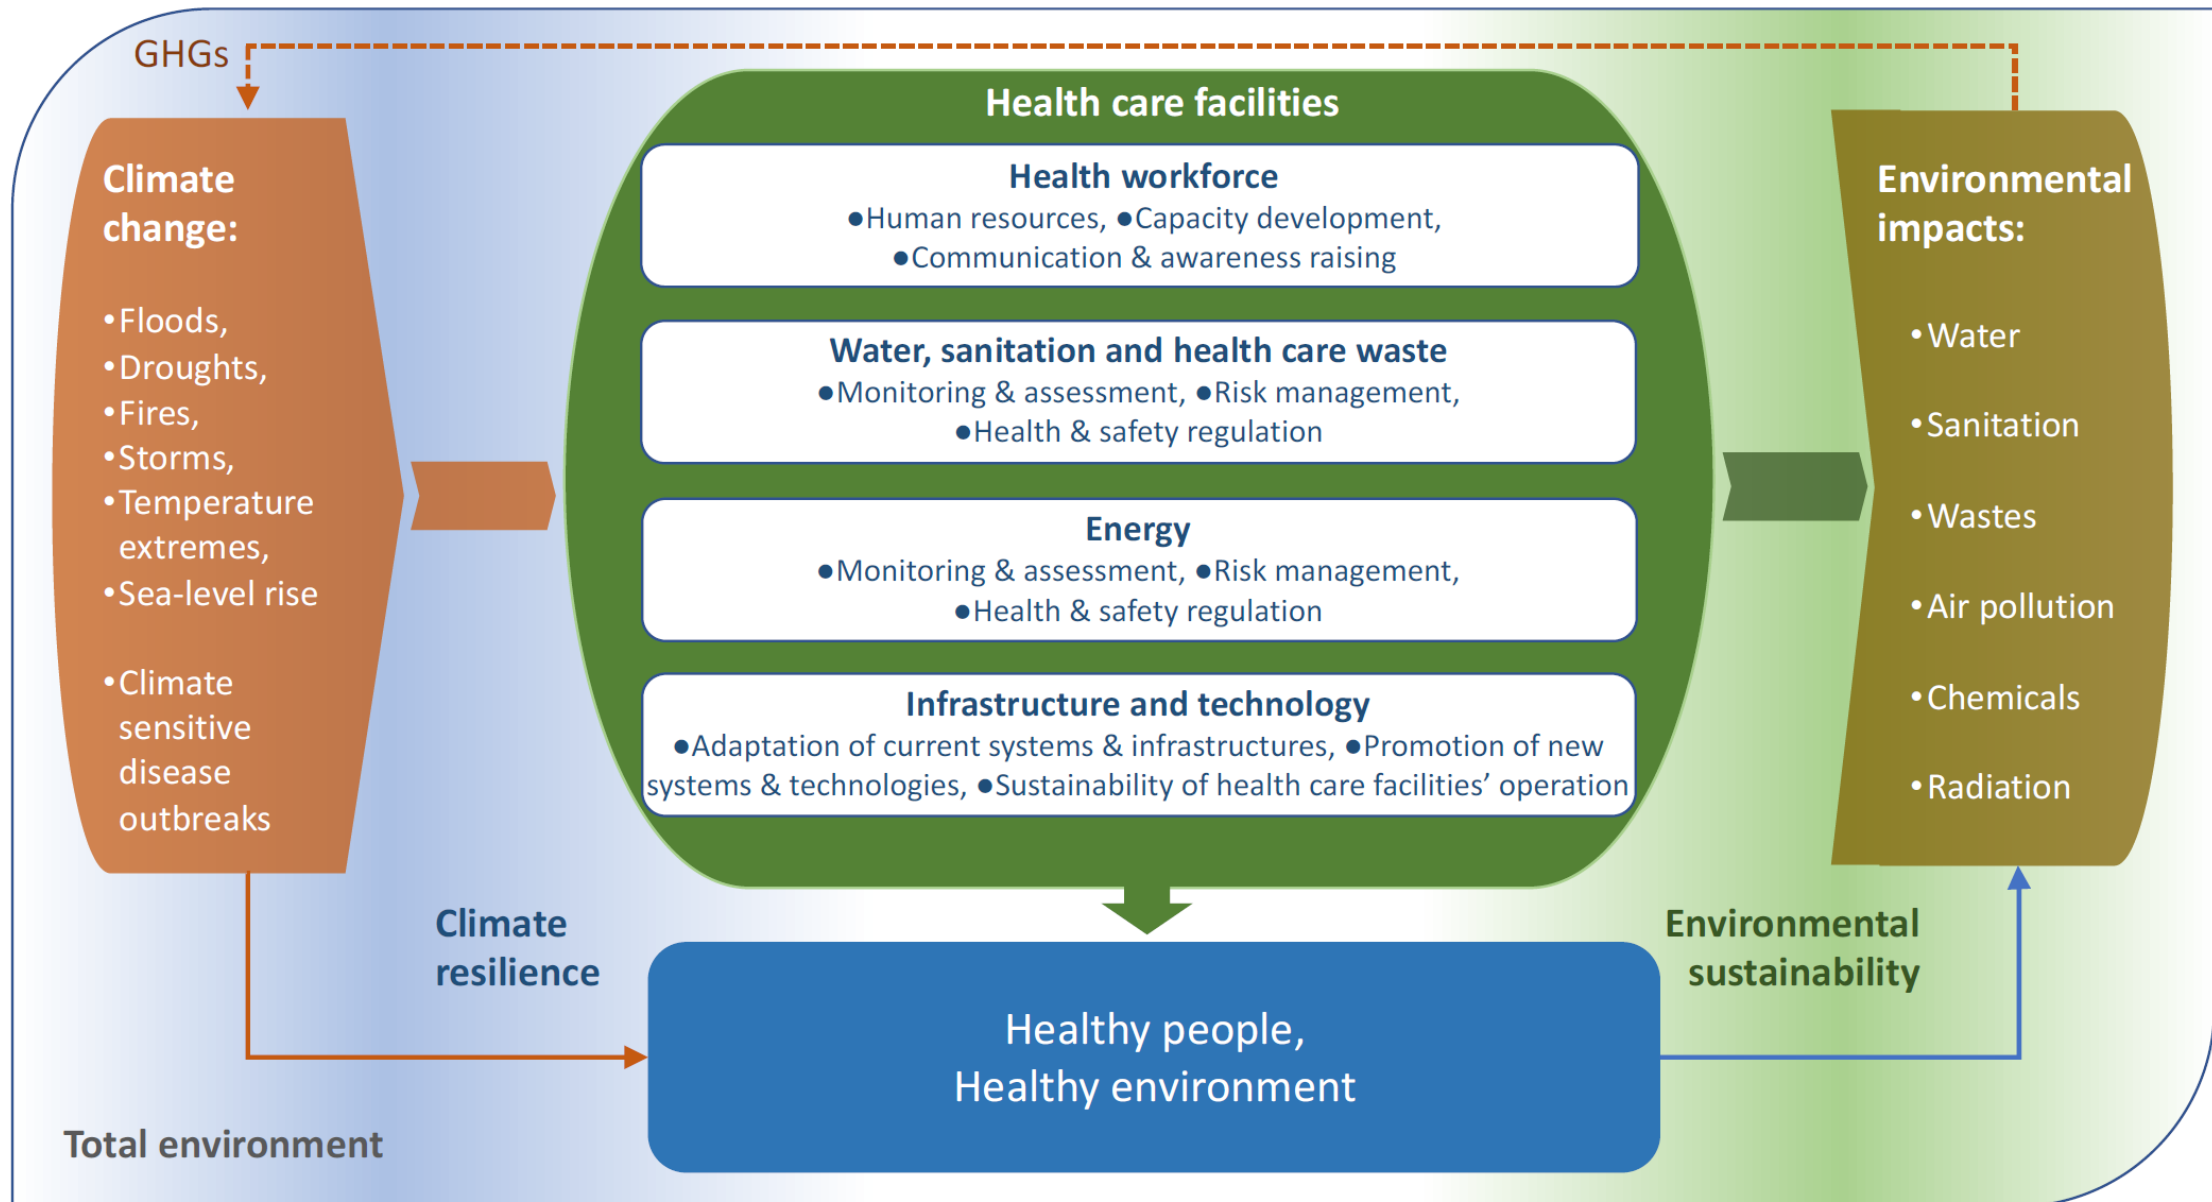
GHGs

Climate change:

•Floods,
•Droughts,
•Fires,
•Storms,
•Temperature extremes,
•Sea-level rise

•Climate sensitive disease outbreaks

Health care facilities

Health workforce
●Human resources, ●Capacity development, ●Communication & awareness raising

Water, sanitation and health care waste
●Monitoring & assessment, ●Risk management, ●Health & safety regulation

Energy
●Monitoring & assessment, ●Risk management, ●Health & safety regulation

Infrastructure and technology
●Adaptation of current systems & infrastructures, ●Promotion of new systems & technologies, ●Sustainability of health care facilities' operation

Environmental impacts:

•Water
•Sanitation
•Wastes
•Air pollution
•Chemicals
•Radiation

Climate resilience

Environmental sustainability

Healthy people, Healthy environment

Total environment